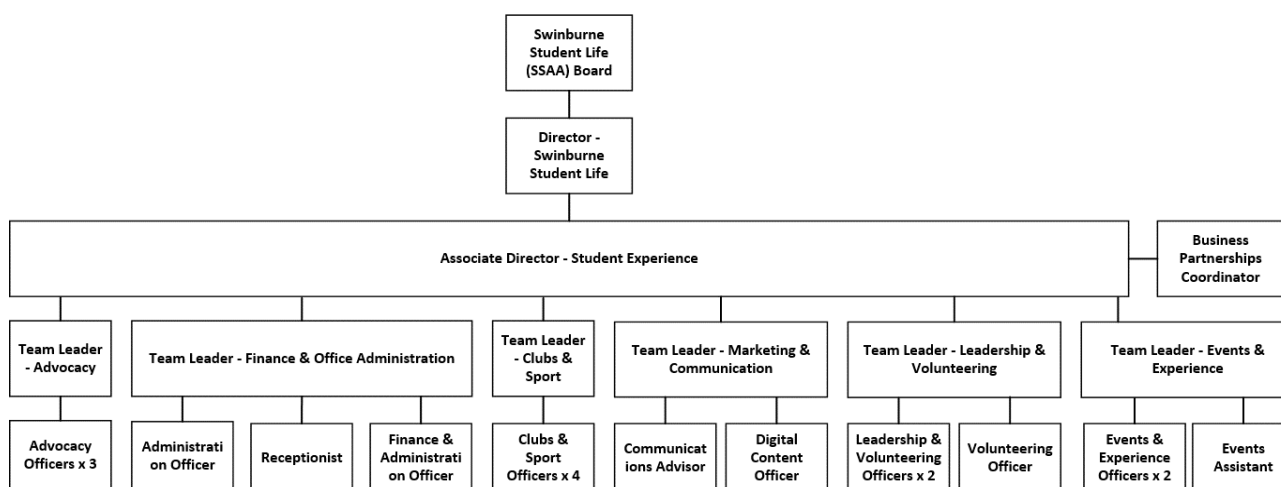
Swinburne Student Life (SSAA) Board

Director - Swinburne Student Life

Associate Director - Student Experience

Business Partnerships Coordinator

Team Leader - Advocacy

Advocacy Officers x 3

Team Leader - Finance & Office Administration

Administration Officer

Receptionist

Finance & Administration Officer

Team Leader - Clubs & Sport

Clubs & Sport Officers x 4

Team Leader - Marketing & Communication

Communications Advisor

Digital Content Officer

Team Leader - Leadership & Volunteering

Leadership & Volunteering Officers x 2

Volunteering Officer

Team Leader - Events & Experience

Events & Experience Officers x 2

Events Assistant